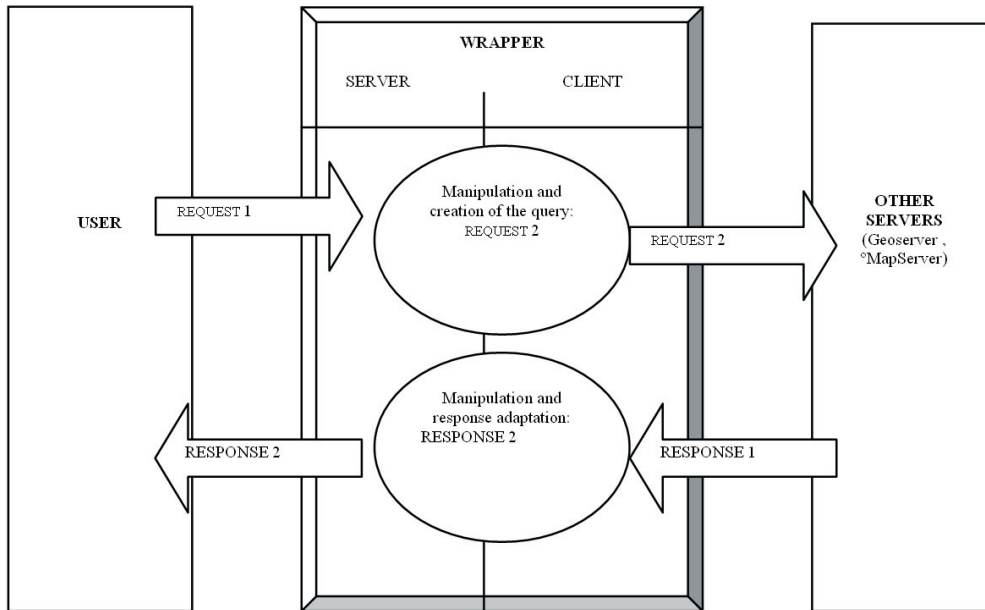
WRAPPER

SERVER

CLIENT

USER

REQUEST 1

Manipulation and creation of the query: REQUEST 2

REQUEST 2

OTHER SERVERS (Geoserver , °MapServer)

Manipulation and response adaptation: RESPONSE 2

RESPONSE 2

RESPONSE 1